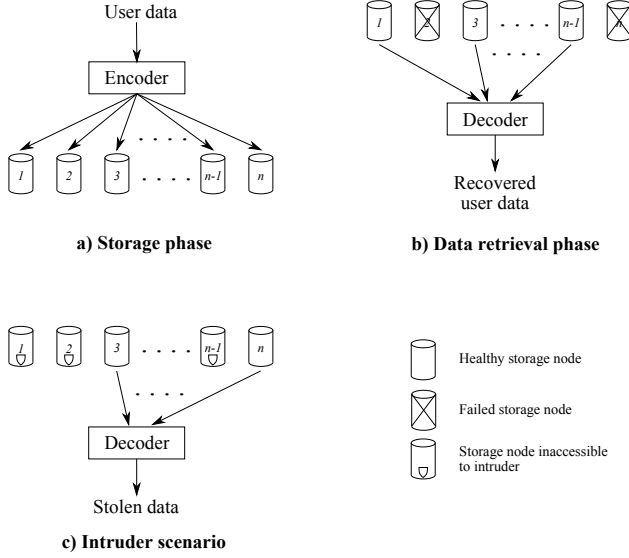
User data

Encoder

1 2 3 . . . . n-1 n

. . . .

a) Storage phase

1 2 3 . . . . n-1 n

. . . .

Decoder

Recovered user data

b) Data retrieval phase

1 2 3 . . . . n-1 n

. . . .

Decoder

Stolen data

c) Intruder scenario

Healthy storage node

Failed storage node

Storage node inaccessible to intruder